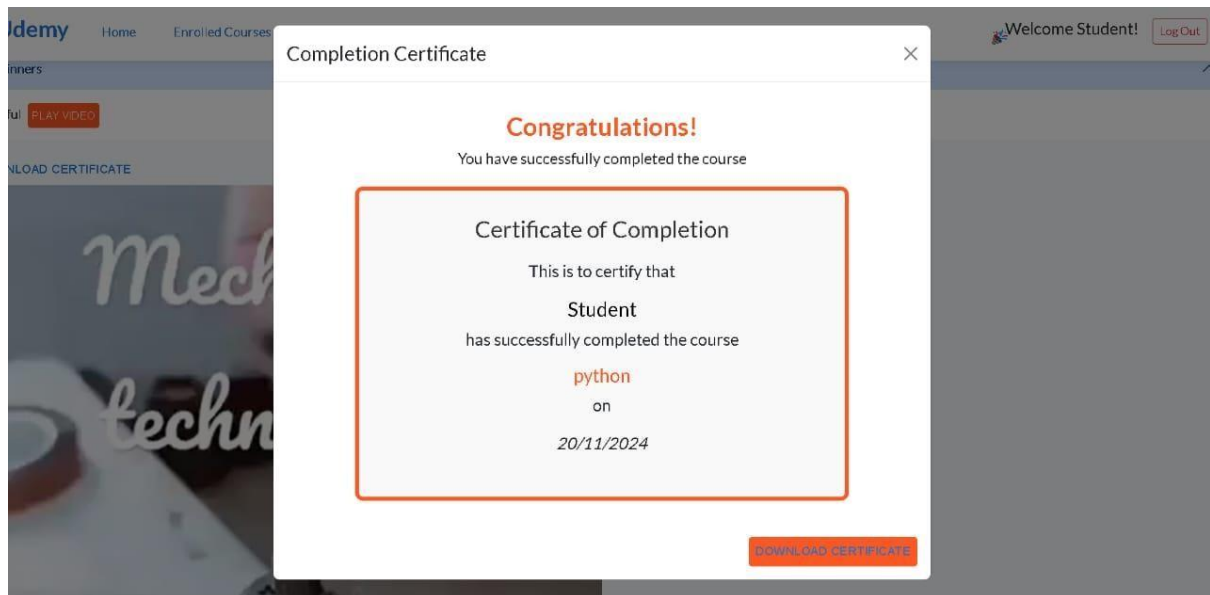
Udemy Home Enrolled Courses

Welcome Student! Log Out

inners

ful PLAY VIDEO

NLOAD CERTIFICATE

Mech

techn

Completion Certificate

×

Congratulations!

You have successfully completed the course

Certificate of Completion

This is to certify that

Student

has successfully completed the course

python

on

20/11/2024

DOWNLOAD CERTIFICATE